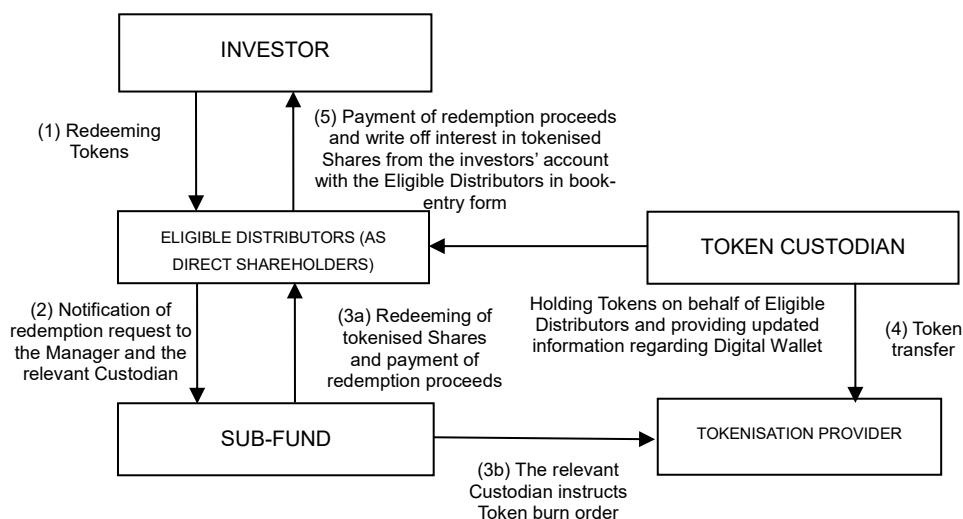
INVESTOR

(1) Redeeming Tokens

(5) Payment of redemption proceeds and write off interest in tokenised Shares from the investors' account with the Eligible Distributors in book-entry form

ELIGIBLE DISTRIBUTORS (AS DIRECT SHAREHOLDERS)

TOKEN CUSTODIAN

Holding Tokens on behalf of Eligible Distributors and providing updated information regarding Digital Wallet

(2) Notification of redemption request to the Manager and the relevant Custodian

(3a) Redeeming of tokenised Shares and payment of redemption proceeds

(4) Token transfer

SUB-FUND

TOKENISATION PROVIDER

(3b) The relevant Custodian instructs Token burn order